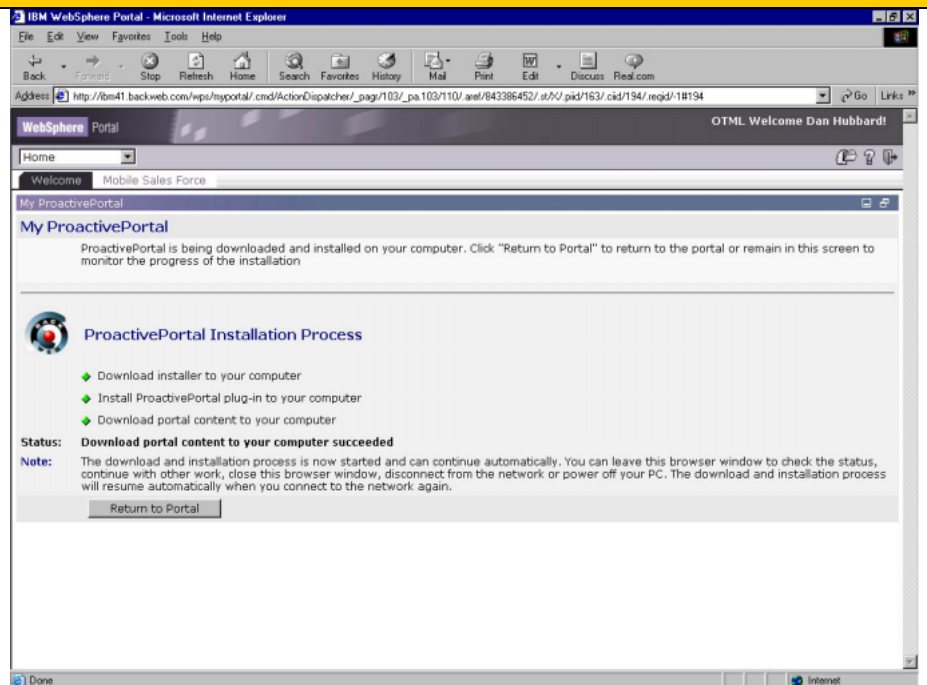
IBM WebSphere Portal - Microsoft Internet Explorer

File Edit View Favorites Tools Help

Back Forward Stop Refresh Home Search Favorites History Mail Print Edit Discuss Real.com

Address http://ibm41.backweb.com/wps/myportal/.cmd/ActionDispatcher/_pagr/103/_pa.103/110/.aref/843386452/.st/X/.piid/163/.ciid/194/.reqid/-1#194 Go Links »

WebSphere Portal

OTML Welcome Dan Hubbard!

Home

Welcome Mobile Sales Force

My ProactivePortal

My ProactivePortal

ProactivePortal is being downloaded and installed on your computer. Click "Return to Portal" to return to the portal or remain in this screen to monitor the progress of the installation

ProactivePortal Installation Process

Download installer to your computer

Install ProactivePortal plug-in to your computer

Download portal content to your computer

Status: Download portal content to your computer succeeded

Note: The download and installation process is now started and can continue automatically. You can leave this browser window to check the status, continue with other work, close this browser window, disconnect from the network or power off your PC. The download and installation process will resume automatically when you connect to the network again.

Return to Portal

Done

Internet